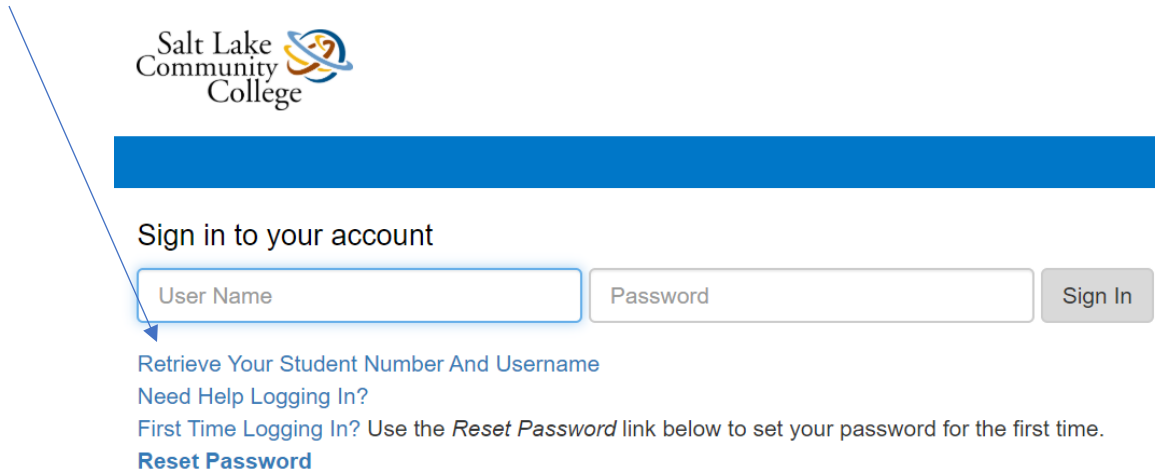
Salt Lake Community College

Sign in to your account

User Name

Password

Sign In

Retrieve Your Student Number And Username
Need Help Logging In?
First Time Logging In? Use the *Reset Password* link below to set your password for the first time.
**Reset Password**